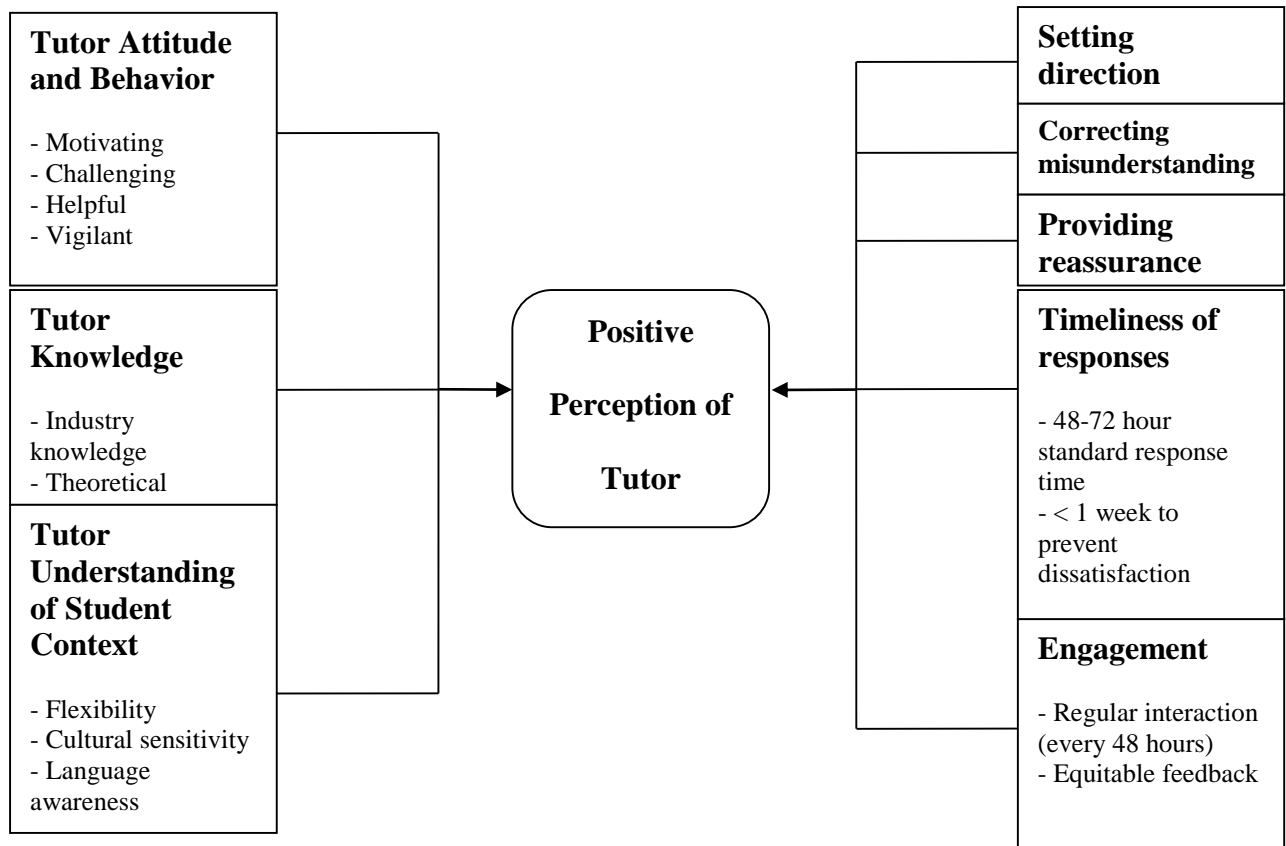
**Tutor Attitude and Behavior**

- Motivating
- Challenging
- Helpful
- Vigilant

**Tutor Knowledge**

- Industry knowledge
- Theoretical

**Tutor Understanding of Student Context**

- Flexibility
- Cultural sensitivity
- Language awareness

**Positive Perception of Tutor**

**Setting direction**

**Correcting misunderstanding**

**Providing reassurance**

**Timeliness of responses**

- 48-72 hour standard response time
- < 1 week to prevent dissatisfaction

**Engagement**

- Regular interaction (every 48 hours)
- Equitable feedback